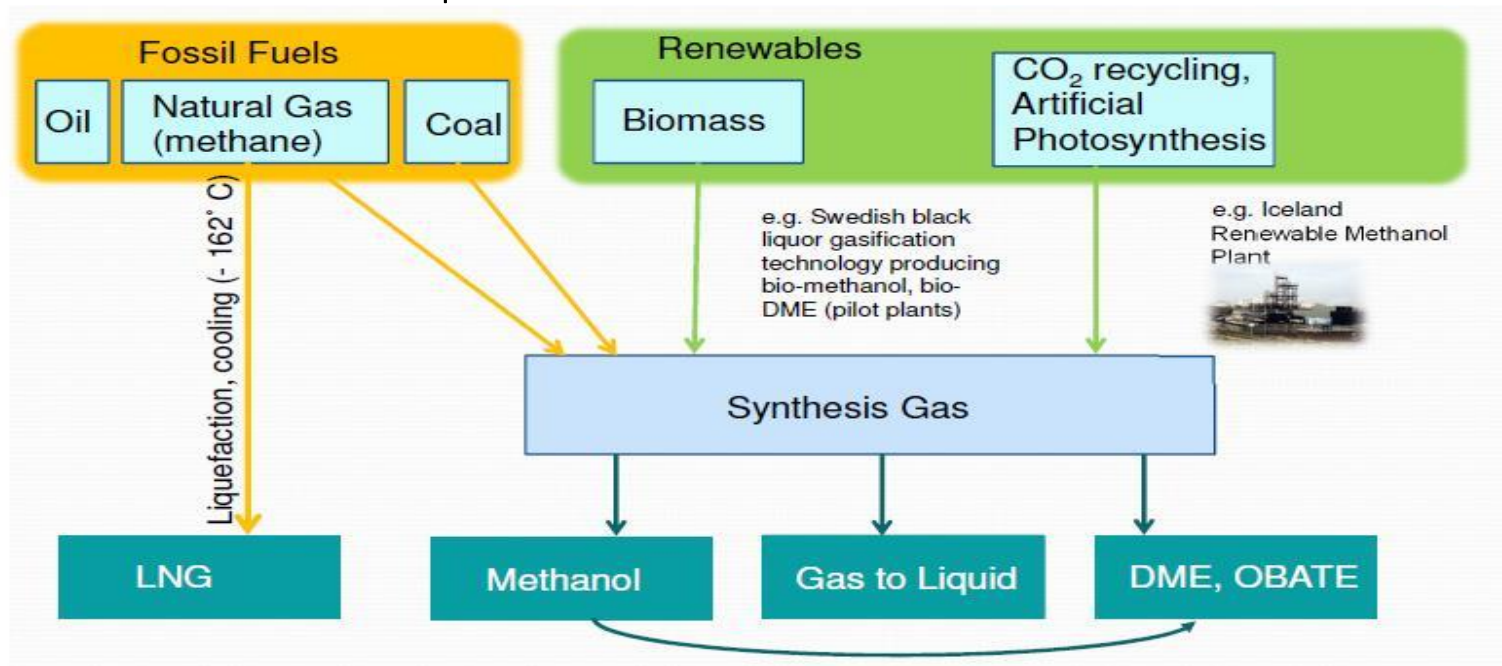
Fossil Fuels

Oil

Natural Gas (methane)

Coal

Renewables

Biomass

$CO_2$ recycling, Artificial Photosynthesis

Liquefaction, cooling (- 162° C)

e.g. Swedish black liquor gasification technology producing bio-methanol, bio-DME (pilot plants)

e.g. Iceland Renewable Methanol Plant

Synthesis Gas

LNG

Methanol

Gas to Liquid

DME, OBATE